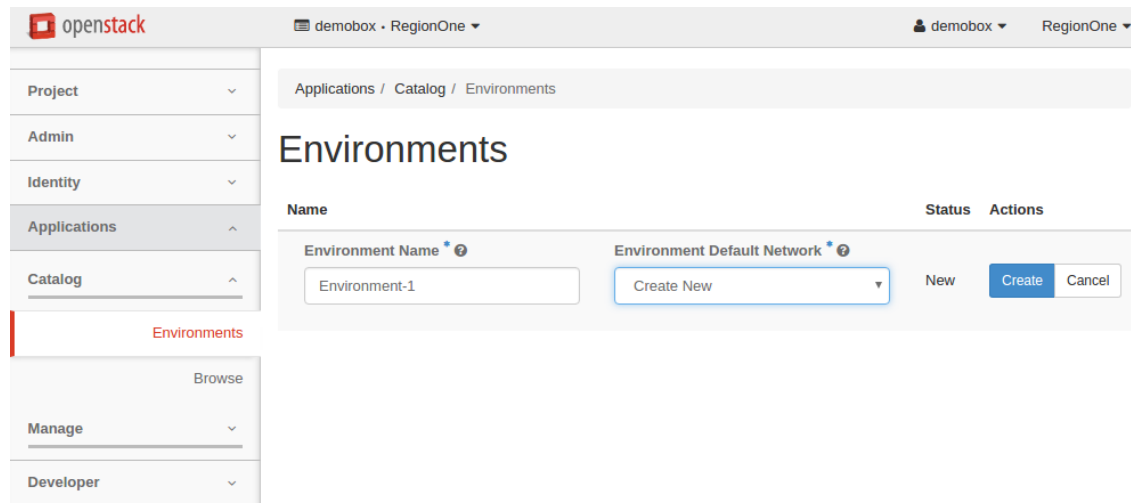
openstack

demobox • RegionOne ▾

demobox ▾

RegionOne ▾

Project

Admin

Identity

Applications

Catalog

Environments

Browse

Manage

Developer

Applications / Catalog / Environments

Environments

| Name | | Status | Actions |
|---|---|---|---|
| Environment Name * Environment-1 | Environment Default Network * Create New | New | Create Cancel |